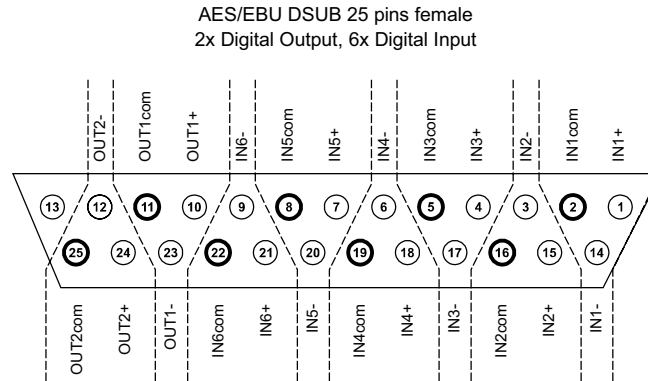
AES/EBU DSUB 25 pins female
2x Digital Output, 6x Digital Input

OUT2-
OUT1com
OUT1+
IN6-
IN5com
IN5+
IN4-
IN3com
IN3+
IN2-
IN1com
IN1+

13 12 11 10 9 8 7 6 5 4 3 2 1
25 24 23 22 21 20 19 18 17 16 15 14

OUT2com
OUT2+
OUT1-
IN6com
IN6+
IN5-
IN4com
IN4+
IN3-
IN2com
IN2+
IN1-